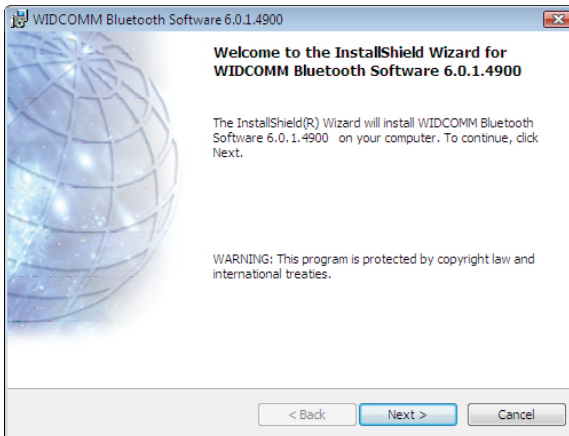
WIDCOMM Bluetooth Software 6.0.1.4900

Welcome to the InstallShield Wizard for WIDCOMM Bluetooth Software 6.0.1.4900

The InstallShield(R) Wizard will install WIDCOMM Bluetooth Software 6.0.1.4900 on your computer. To continue, click Next.

WARNING: This program is protected by copyright law and international treaties.

< Back

Next >

Cancel